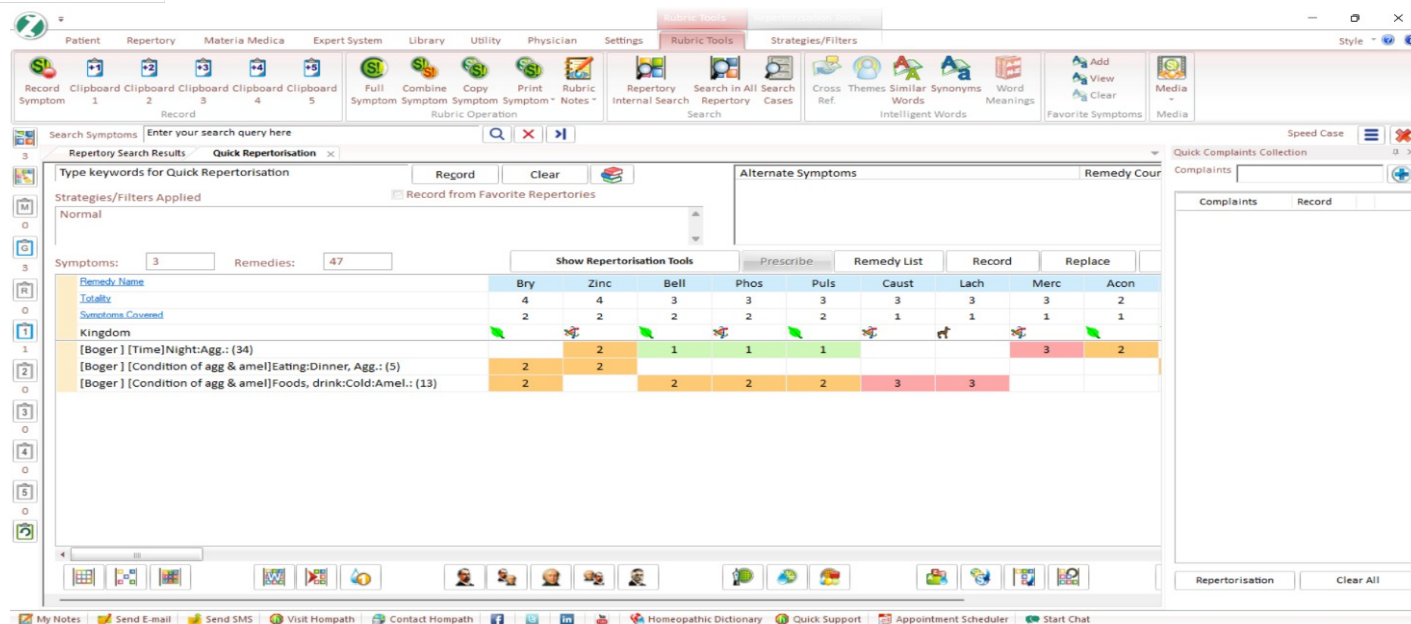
Rubric Tools | Repertorisation Tools

Patient | Repertory | Materia Medica | Expert System | Library | Utility | Physician | Settings | Rubric Tools | Strategies/Filters

Style

Record Symptom | Clipboard 1 | Clipboard 2 | Clipboard 3 | Clipboard 4 | Clipboard 5
Record

Full Symptom | Combine Symptom | Copy Symptom | Print Symptom | Rubric Notes
Rubric Operation

Repertory Internal Search | Search in All Repertory | Search Cases
Search

Cross Ref. | Themes | Similar Words | Synonyms | Word Meanings
Intelligent Words

Add | View | Clear
Favorite Symptoms

Media
Media

Search Symptoms | Enter your search query here

Speed Case

Repertory Search Results | Quick Repertorisation

Type keywords for Quick Repertorisation | Record | Clear

Strategies/Filters Applied
Record from Favorite Repertories
Normal

Alternate Symptoms | Remedy Cour

Symptoms: 3 | Remedies: 47

Show Repertorisation Tools | Prescribe | Remedy List | Record | Replace

| Remedy Name | Bry | Zinc | Bell | Phos | Puls | Caust | Lach | Merc | Acon |
|---|---|---|---|---|---|---|---|---|---|
| Totality | 4 | 4 | 3 | 3 | 3 | 3 | 3 | 3 | 2 |
| Symptoms Covered | 2 | 2 | 2 | 2 | 2 | 1 | 1 | 1 | 1 |
| Kingdom | | | | | | | | | |
| [Boger ] [Time]Night:Agg.: (34) | | 2 | 1 | 1 | 1 | | | 3 | 2 |
| [Boger ] [Condition of agg & amel]Eating:Dinner, Agg.: (5) | 2 | 2 | | | | | | | |
| [Boger ] [Condition of agg & amel]Foods, drink:Cold:Amel.: (13) | 2 | | 2 | 2 | 2 | 3 | 3 | | |

Quick Complaints Collection
Complaints
Complaints | Record

Repertorisation | Clear All

3 | 0 | 0 | 3 | 0 | 1 | 2 | 0 | 0 | 0

My Notes | Send E-mail | Send SMS | Visit Hompath | Contact Hompath | Homeopathic Dictionary | Quick Support | Appointment Scheduler | Start Chat